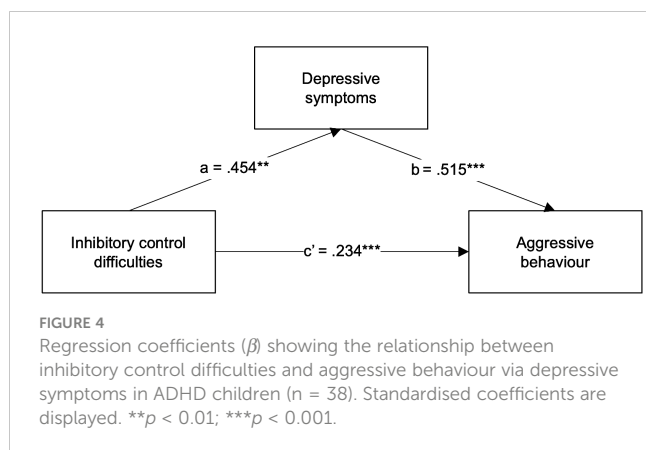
Depressive symptoms

a = .454**

b = .515***

Inhibitory control difficulties

c' = .234***

Aggressive behaviour

FIGURE 4

Regression coefficients ($\beta$) showing the relationship between inhibitory control difficulties and aggressive behaviour via depressive symptoms in ADHD children (n = 38). Standardised coefficients are displayed. **$p$ < 0.01; ***$p$ < 0.001.